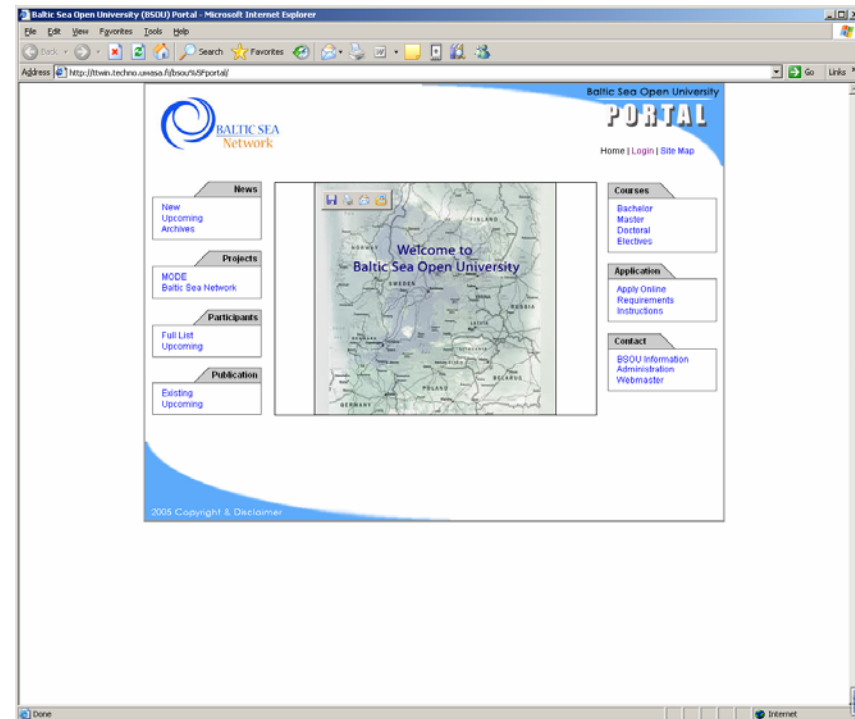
Baltic Sea Open University (BSOU) Portal - Microsoft Internet Explorer

File Edit View Favorites Tools Help

Back Search Favorites

Address http://ttwin.techno.uwasa.fi/bsou%5Fportal/ Go Links

Baltic Sea Open University

PORTAL

BALTIC SEA Network

Home | Login | Site Map

News
New
Upcoming
Archives

Projects
MODE
Baltic Sea Network

Participants
Full List
Upcoming

Publication
Existing
Upcoming

FINLAND
NORWAY
SWEDEN
RUSSIA
LATVIA
POLAND
BELARUS
GERMANY

Welcome to
Baltic Sea Open University

Courses
Bachelor
Master
Doctoral
Electives

Application
Apply Online
Requirements
Instructions

Contact
BSOU Information
Administration
Webmaster

2005 Copyright & Disclaimer

Done

Internet